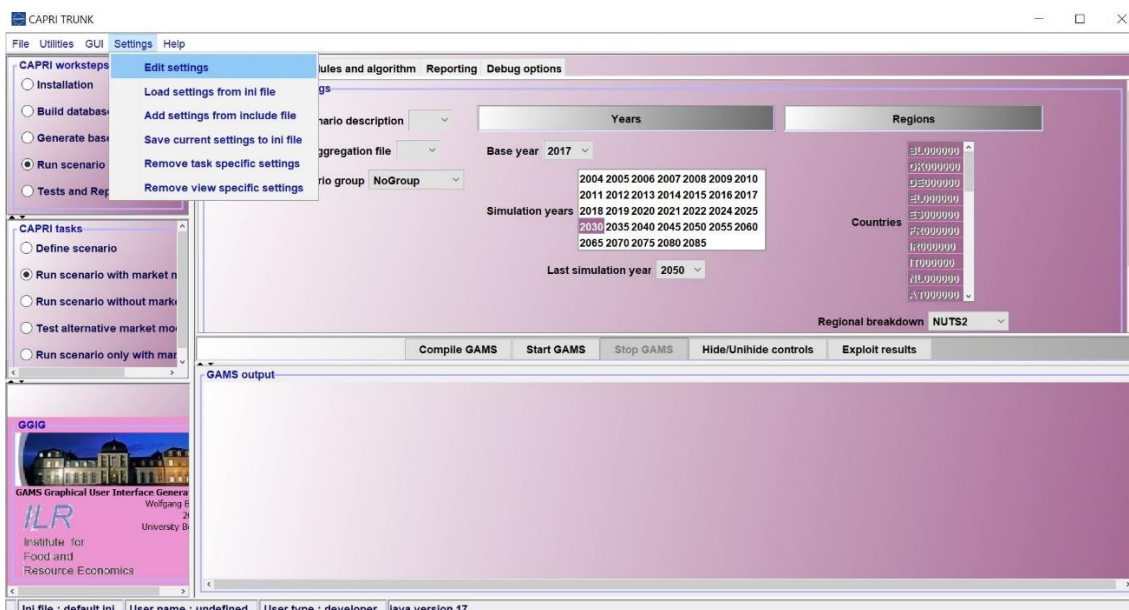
CAPRI TRUNK

File Utilities GUI Settings Help

CAPRI worksteps
Installation
Build databas
Generate bas
Run scenario
Tests and Rep

Edit settings
Load settings from ini file
Add settings from include file
Save current settings to ini file
Remove task specific settings
Remove view specific settings

ules and algorithm Reporting Debug options

gs

nario description

ggregation file

rio group NoGroup

Years

Base year 2017

2004 2005 2006 2007 2008 2009 2010
2011 2012 2013 2014 2015 2016 2017
Simulation years 2018 2019 2020 2021 2022 2024 2025
2030 2035 2040 2045 2050 2055 2060
2065 2070 2075 2080 2085

Last simulation year 2050

Regions

BL000000
DK000000
DE000000
EL000000
Countries ES000000
FR000000
IR000000
IT000000
NL000000
AT000000

Regional breakdown NUTS2

CAPRI tasks
Define scenario
Run scenario with market m
Run scenario without marke
Test alternative market mo
Run scenario only with mar

Compile GAMS Start GAMS Stop GAMS Hide/Unihide controls Exploit results

GAMS output

GGIG

GAMS Graphical User Interface Genera
Wolfgang B
2
University B
ILR
Institute for
Food and
Resource Economics

Ini file : default.ini User name : undefined User type : developer Java version 17